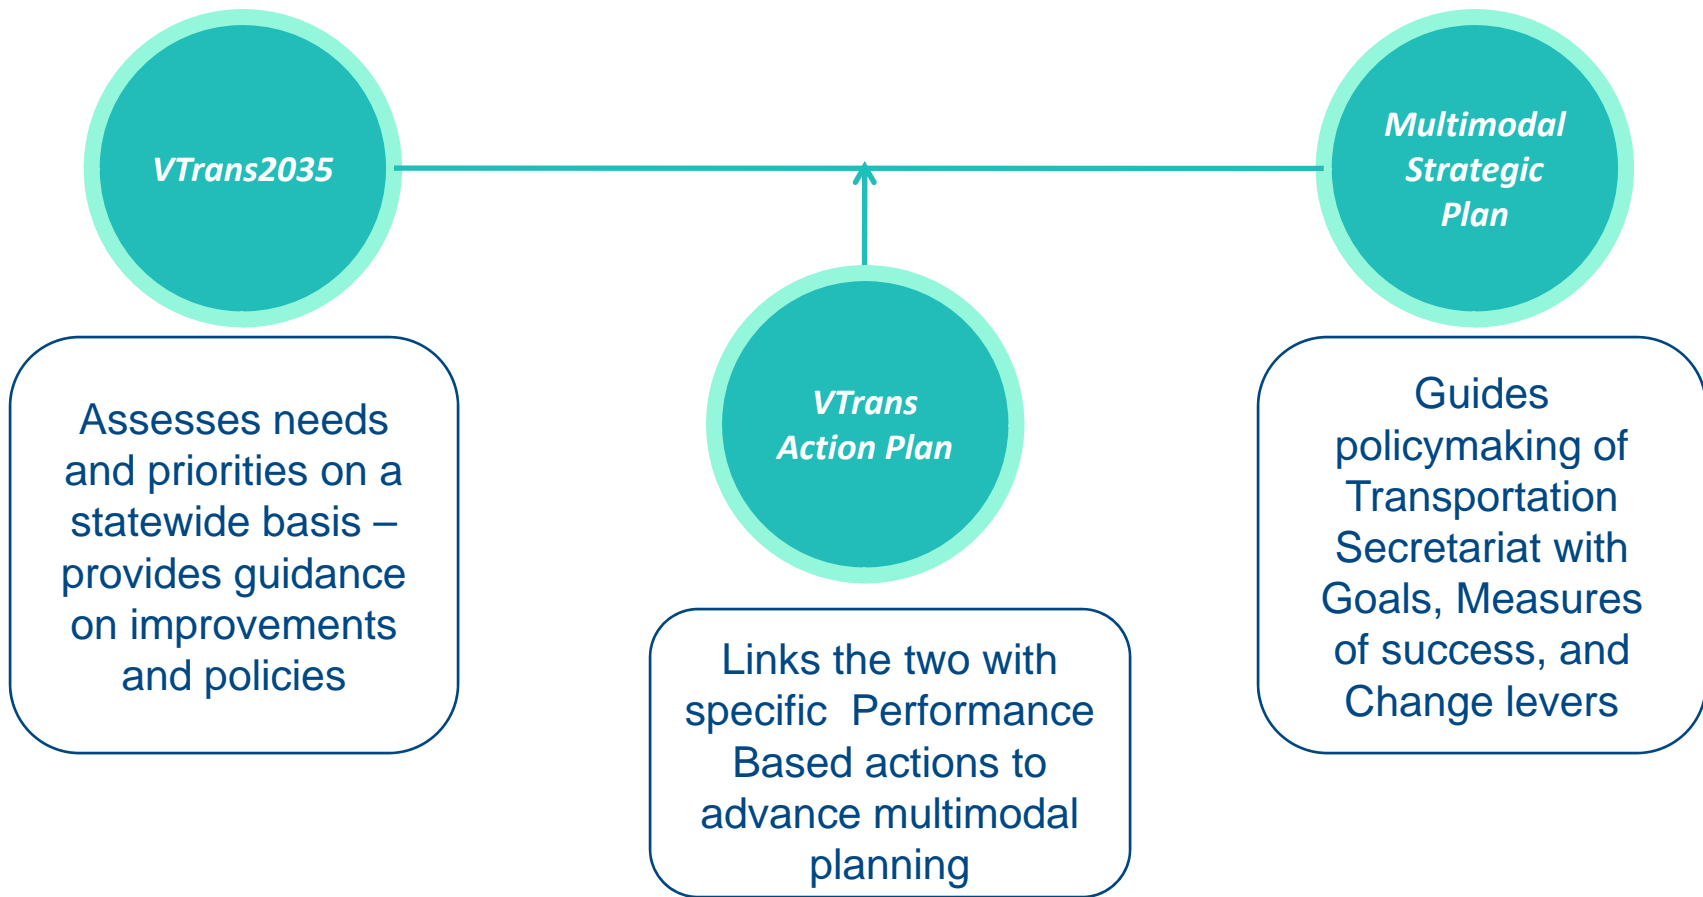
VTrans2035

Assesses needs and priorities on a statewide basis – provides guidance on improvements and policies

VTrans Action Plan

Links the two with specific Performance Based actions to advance multimodal planning

Multimodal Strategic Plan

Guides policymaking of Transportation Secretariat with Goals, Measures of success, and Change levers